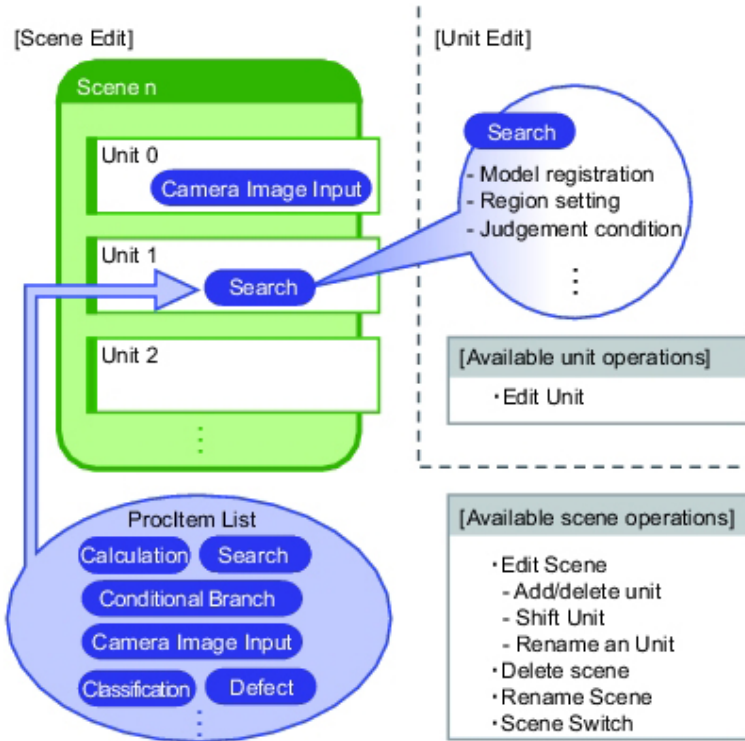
[Scene Edit]

Scene n

Unit 0
Camera Image Input

Unit 1
Search

Unit 2

ProcItem List
Calculation
Search
Conditional Branch
Camera Image Input
Classification
Defect

[Unit Edit]

Search
- Model registration
- Region setting
- Judgement condition

[Available unit operations]
・Edit Unit

[Available scene operations]
・Edit Scene
- Add/delete unit
- Shift Unit
- Rename an Unit
・Delete scene
・Rename Scene
・Scene Switch